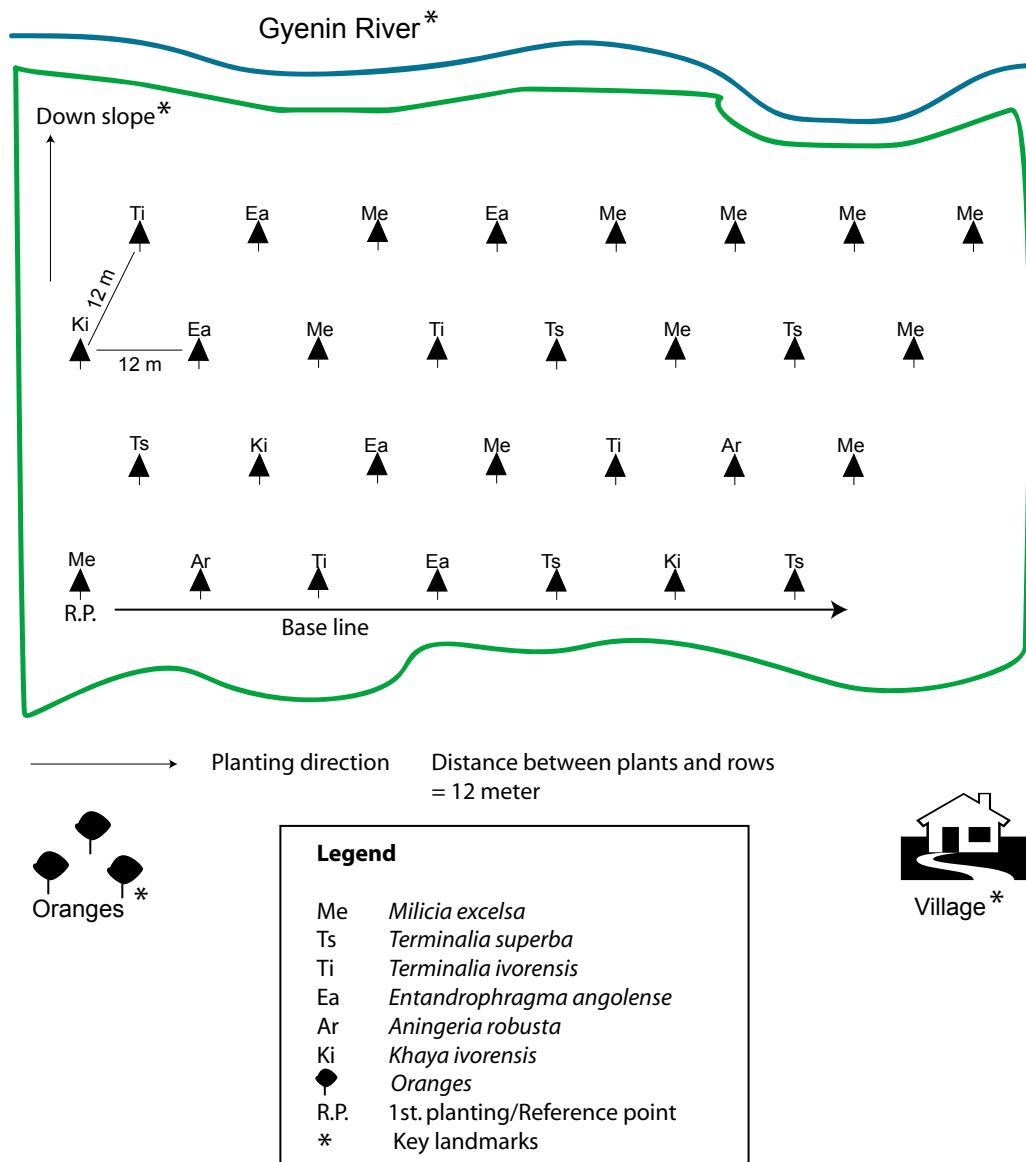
Gyenin River*

Down slope*

Ti Ea Me Ea Me Me Me Me

12 m

Ki Ea Me Ti Ts Me Ts Me

12 m

Ts Ki Ea Me Ti Ar Me

Me Ar Ti Ea Ts Ki Ts

R.P.

Base line

Planting direction

Distance between plants and rows = 12 meter

Oranges*

Village*

**Legend**

| | |
|---|---|
| Me | *Milicia excelsa* |
| Ts | *Terminalia superba* |
| Ti | *Terminalia ivorensis* |
| Ea | *Entandrophragma angolense* |
| Ar | *Aningeria robusta* |
| Ki | *Khaya ivorensis* |
| | *Oranges* |
| R.P. | 1st. planting/Reference point |
| * | Key landmarks |